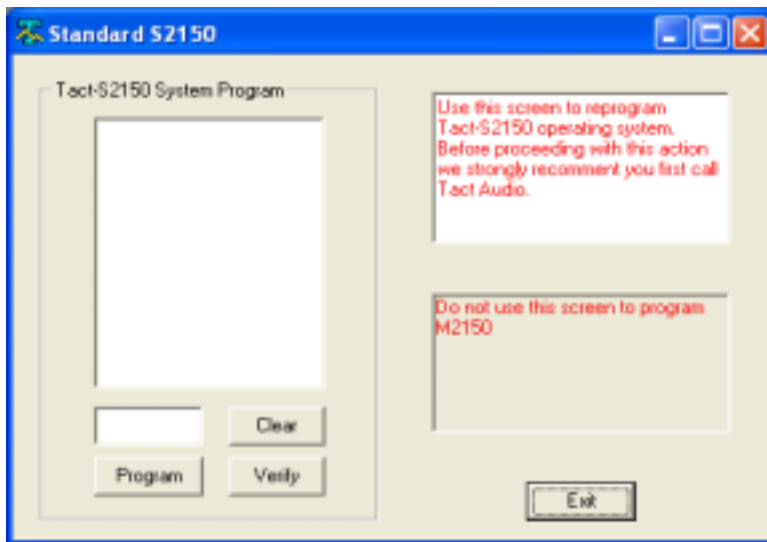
Standard S2150

Tact-S2150 System Program

Clear

Program

Verify

Use this screen to reprogram Tact-S2150 operating system. Before proceeding with this action we strongly recomment you first call Tact Audio.

Do not use this screen to program M2150

Exit